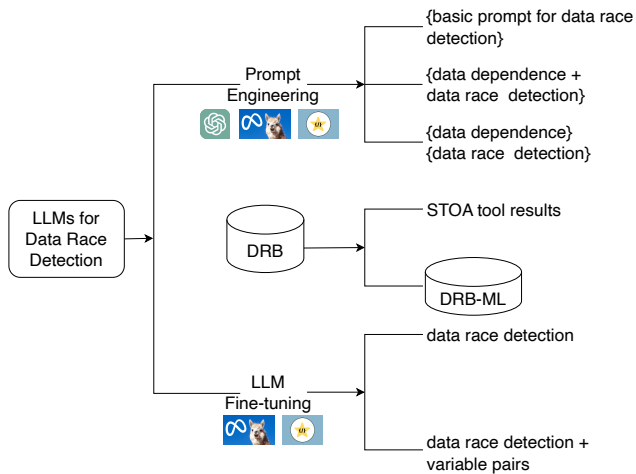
LLMs for Data Race Detection

Prompt Engineering

{basic prompt for data race detection}

{data dependence + data race detection}

{data dependence}
{data race detection}

DRB

STOA tool results

DRB-ML

LLM Fine-tuning

data race detection

data race detection + variable pairs